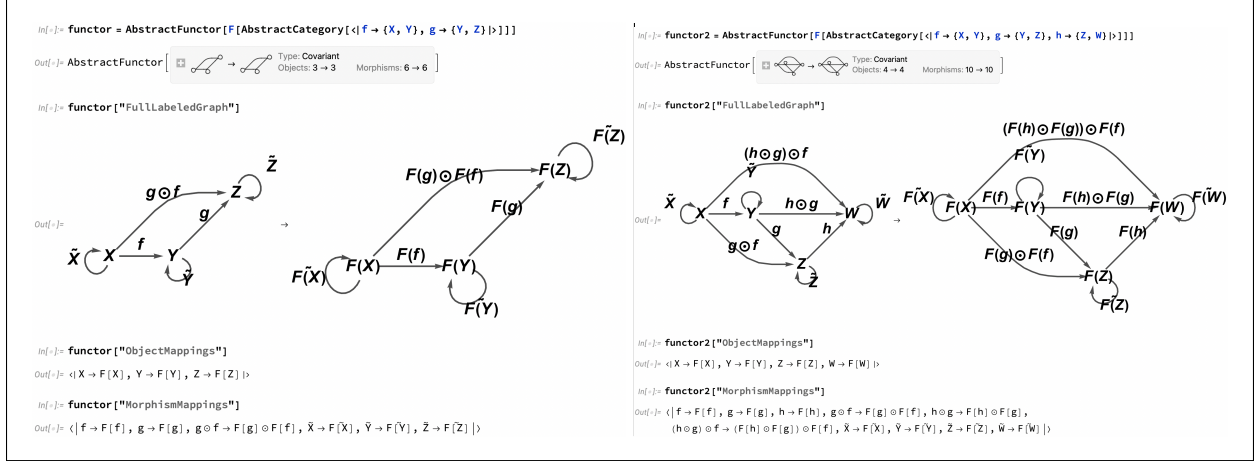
In[•]:= functor = AbstractFunctor[F[AbstractCategory[<|f → {X, Y}, g → {Y, Z}|>]]]

Out[•]= AbstractFunctor[ Type: Covariant Objects: 3 → 3 Morphisms: 6 → 6 ]

In[•]:= functor["FullLabeledGraph"]

Out[•]=

$\tilde{Z}$ $g\odot f$ $Z$ $g$ $\tilde{X}$ $X$ $f$ $Y$ $\tilde{Y}$ → $F(\tilde{Z})$ $F(g)\odot F(f)$ $F(Z)$ $F(g)$ $F(\tilde{X})$ $F(X)$ $F(f)$ $F(Y)$ $F(\tilde{Y})$

In[•]:= functor["ObjectMappings"]

Out[•]= <|X → F[X], Y → F[Y], Z → F[Z]|>

In[•]:= functor["MorphismMappings"]

Out[•]= <|f → F[f], g → F[g], g⊙f → F[g]⊙F[f], $\tilde{X}$ → F[$\tilde{X}$], $\tilde{Y}$ → F[$\tilde{Y}$], $\tilde{Z}$ → F[$\tilde{Z}$]|>

In[•]:= functor2 = AbstractFunctor[F[AbstractCategory[<|f → {X, Y}, g → {Y, Z}, h → {Z, W}|>]]]

Out[•]= AbstractFunctor[ Type: Covariant Objects: 4 → 4 Morphisms: 10 → 10 ]

In[•]:= functor2["FullLabeledGraph"]

Out[•]=

$(h\odot g)\odot f$ $\tilde{Y}$ $\tilde{X}$ $X$ $f$ $Y$ $h\odot g$ $W$ $\tilde{W}$ $g$ $h$ $g\odot f$ $Z$ $\tilde{Z}$ → $(F(h)\odot F(g))\odot F(f)$ $F(\tilde{Y})$ $F(\tilde{X})$ $F(X)$ $F(f)$ $F(Y)$ $F(h)\odot F(g)$ $F(W)$ $F(\tilde{W})$ $F(g)$ $F(h)$ $F(g)\odot F(f)$ $F(Z)$ $F(\tilde{Z})$

In[•]:= functor2["ObjectMappings"]

Out[•]= <|X → F[X], Y → F[Y], Z → F[Z], W → F[W]|>

In[•]:= functor2["MorphismMappings"]

Out[•]= <|f → F[f], g → F[g], h → F[h], g⊙f → F[g]⊙F[f], h⊙g → F[h]⊙F[g], (h⊙g)⊙f → (F[h]⊙F[g])⊙F[f], $\tilde{X}$ → F[$\tilde{X}$], $\tilde{Y}$ → F[$\tilde{Y}$], $\tilde{Z}$ → F[$\tilde{Z}$], $\tilde{W}$ → F[$\tilde{W}$]|>